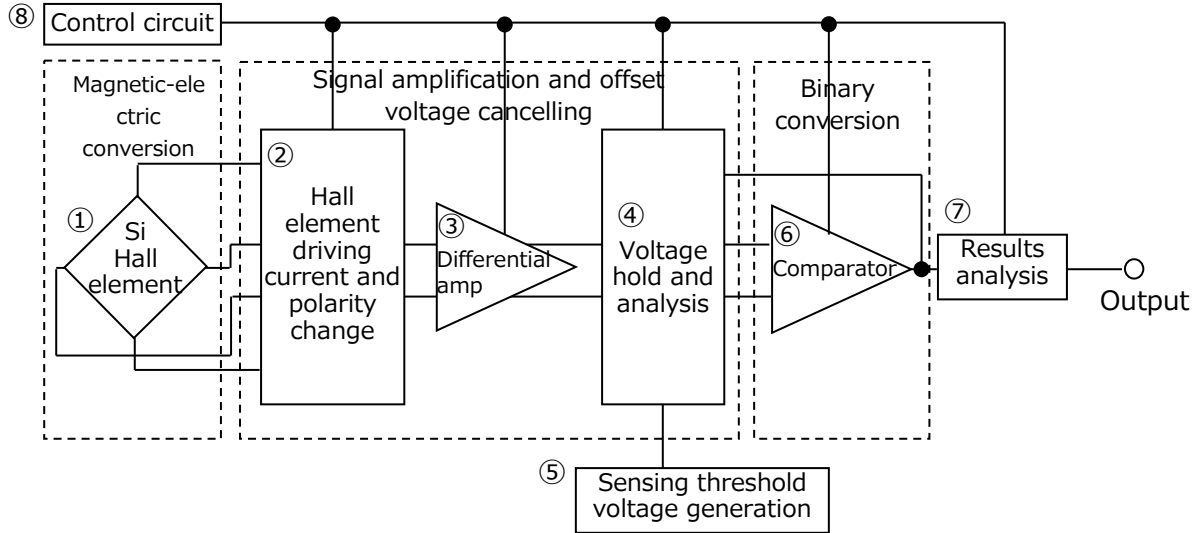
⑧ Control circuit

Magnetic-electric conversion

① Si Hall element

Signal amplification and offset voltage cancelling

② Hall element driving current and polarity change

③ Differential amp

④ Voltage hold and analysis

⑤ Sensing threshold voltage generation

Binary conversion

⑥ Comparator

⑦ Results analysis

Output